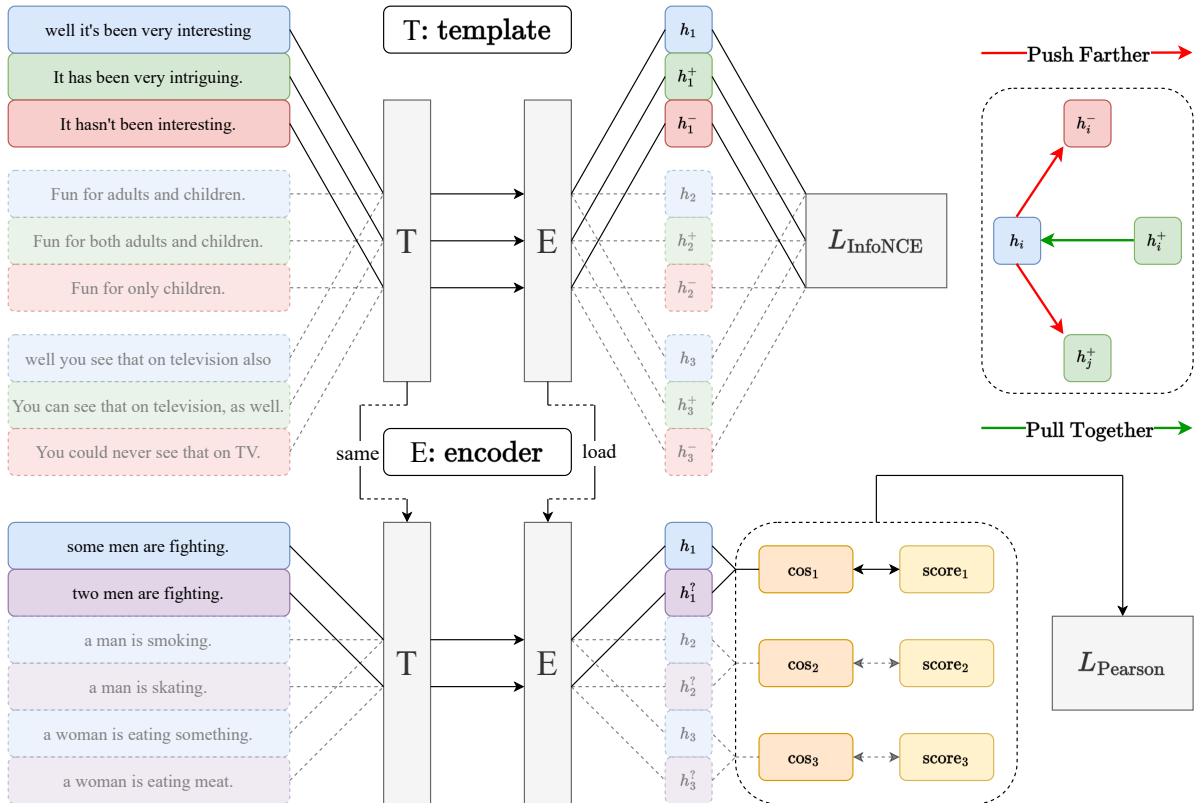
well it's been very interesting

It has been very intriguing.

It hasn't been interesting.

Fun for adults and children.

Fun for both adults and children.

Fun for only children.

well you see that on television also

You can see that on television, as well.

You could never see that on TV.

T: template

T

E

$h_1$

$h_1^+$

$h_1^-$

$h_2$

$h_2^+$

$h_2^-$

$h_3$

$h_3^+$

$h_3^-$

$L_{\text{InfoNCE}}$

Push Farther

$h_i^-$

$h_i$

$h_i^+$

$h_j^+$

Pull Together

same

E: encoder

load

some men are fighting.

two men are fighting.

a man is smoking.

a man is skating.

a woman is eating something.

a woman is eating meat.

T

E

$h_1$

$h_1^?$

$h_2$

$h_2^?$

$h_3$

$h_3^?$

$\cos_1$

$\text{score}_1$

$\cos_2$

$\text{score}_2$

$\cos_3$

$\text{score}_3$

$L_{\text{Pearson}}$